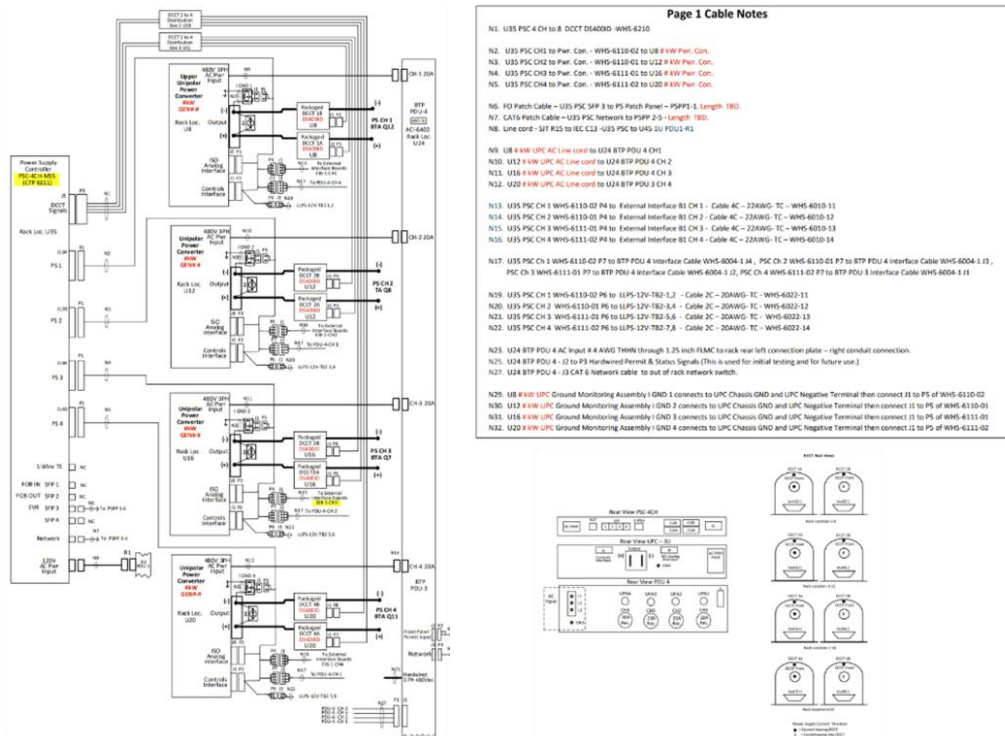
Page 1 Cable Notes

N1. U35 PSC 4 CH to 8 DCCT DS400ID -WHS-6210

N2. U35 PSC CH1 to Pwr. Con. - WHS-6110-02 to U8 # kW Pwr. Con.
N3. U35 PSC CH2 to Pwr. Con. - WHS-6110-01 to U12 # kW Pwr. Con.
N4. U35 PSC CH3 to Pwr. Con. - WHS-6111-01 to U16 # kW Pwr. Con.
N5. U35 PSC CH4 to Pwr. Con. - WHS-6111-02 to U20 # kW Pwr. Con.

N6. FO Patch Cable – U35 PSC SFP 3 to PS Patch Panel – PSPP1-1. Length TBD.
N7. CAT6 Patch Cable – U35 PSC Network to PSPP 2-5 - Length TBD.
N8. Line cord - SJT R15 to IEC C13 - U35 PSC to U45 1U PDU1-R1

N9. U8 # kW UPC AC Line cord to U24 BTP PDU 4 CH1
N10. U12 # kW UPC AC Line cord to U24 BTP PDU 4 CH 2
N11. U16 # kW UPC AC Line cord to U24 BTP PDU 4 CH 3
N12. U20 # kW UPC AC Line cord to U24 BTP PDU 3 CH 4

N13. U35 PSC CH 1 WHS-6110-02 P4 to External Interface B1 CH 1 - Cable 4C – 22AWG- TC – WHS-6010-11
N14. U35 PSC CH 2 WHS-6110-01 P4 to External Interface B1 CH 2 - Cable 4C – 22AWG- TC – WHS-6010-12
N15. U35 PSC CH 3 WHS-6111-01 P4 to External Interface B1 CH 3 - Cable 4C – 22AWG- TC – WHS-6010-13
N16. U35 PSC CH 4 WHS-6111-02 P4 to External Interface B1 CH 4 - Cable 4C – 22AWG- TC – WHS-6010-14

N17. U35 PSC Ch 1 WHS-6110-02 P7 to BTP PDU 4 Interface Cable WHS-6004-1 J4 , PSC Ch 2 WHS-6110-01 P7 to BTP PDU 4 Interface Cable WHS-6004-1 J3 , PSC Ch 3 WHS-6111-01 P7 to BTP PDU 4 Interface Cable WHS-6004-1 J2, PSC Ch 4 WHS-6111-02 P7 to BTP PDU 3 Interface Cable WHS-6004-1 J1

N19. U35 PSC CH 1 WHS-6110-02 P6 to LLPS-12V-TB2-1,2 - Cable 2C – 20AWG- TC - WHS-6022-11
N20. U35 PSC CH 2 WHS-6110-01 P6 to LLPS-12V-TB2-3,4 - Cable 2C – 20AWG- TC - WHS-6022-12
N21. U35 PSC CH 3 WHS-6111-01 P6 to LLPS-12V-TB2-5,6 - Cable 2C – 20AWG- TC - WHS-6022-13
N22. U35 PSC CH 4 WHS-6111-02 P6 to LLPS-12V-TB2-7,8 - Cable 2C – 20AWG- TC - WHS-6022-14

N23. U24 BTP PDU 4 AC Input # 4 AWG THHN through 1.25 inch FLMC to rack rear left connection plate – right conduit connection.
N25. U24 BTP PDU 4 - J2 to P3 Hardwired Permit & Status Signals (This is used for initial testing and for future use.)
N27. U24 BTP PDU 4 - J3 CAT 6 Network cable to out of rack network switch.

N29. U8 # kW UPC Ground Monitoring Assembly I GND 1 connects to UPC Chassis GND and UPC Negative Terminal then connect J1 to P5 of WHS-6110-02
N30. U12 # kW UPC Ground Monitoring Assembly I GND 2 connects to UPC Chassis GND and UPC Negative Terminal then connect J1 to P5 of WHS-6110-01
N31. U16 # kW UPC Ground Monitoring Assembly I GND 3 connects to UPC Chassis GND and UPC Negative Terminal then connect J1 to P5 of WHS-6111-01
N32. U20 # kW UPC Ground Monitoring Assembly I GND 4 connects to UPC Chassis GND and UPC Negative Terminal then connect J1 to P5 of WHS-6111-02

Power Supply Controller PSC-4CH-MSS (CTP 6111)
DCCT Signals
Rack Loc. U35
PS 1
PS 2
PS 3
PS 4
1-Wire TS
FOB IN SFP 1
FOB OUT SFP 2
EVR SFP 3
SFP 4
Network
120V AC Pwr Input
NC
To PSPP 1-1
To PSPP 2-5
R1

Upper Unipolar Power Converter #kW GEN#-#
Rack Loc. U8
480V 3PH AC Pwr Input
Output
ISO Analog Interface
Controls Interface
Packaged DCCT 1B DS400ID U8
Packaged DCCT 1A DS400ID U8
PS CH 1 BTA Q12
To External Interface Boards
To PDU-4 CH 4
LLPS-12V-TB2 1,2

Unipolar Power Converter #kW GEN#-#
Rack Loc. U12
480V 3PH AC Pwr Input
Output
ISO Analog Interface
Controls Interface
Packaged DCCT 2B DS400ID U12
Packaged DCCT 2A DS400ID U12
PS CH 2 BTA Q8
To External Interface Boards
To PDU-4 CH 3
LLPS-12V-TB2 3,4

Unipolar Power Converter #kW GEN#-#
Rack Loc. U16
480V 3PH AC Pwr Input
Output
ISO Analog Interface
Controls Interface
Packaged DCCT 3B DS400ID U16
Packaged DCCT 3A DS400ID U16
PS CH 3 BTA Q7
To External Interface Boards
To PDU-4 CH 2
LLPS-12V-TB2 5,6

Unipolar Power Converter #kW GEN#-#
Rack Loc. U20
480V 3PH AC Pwr Input
Output
ISO Analog Interface
Controls Interface
Packaged DCCT 4B DS400ID U20
Packaged DCCT 4A DS400ID U20
PS CH 4 BTA Q11
To External Interface Boards
To PDU-4 CH 1
LLPS-12V-TB2 7,8

DCCT 1 to 4 Distribution Box 1 U38
DCCT 5 to 8 Distribution Box 2 U41

CH-1 20A
CH-2 20A
CH-3 20A
CH-4 20A
BTP PDU-4 AC-6402 Rack Loc. U24
BTP PDU-3
Front Panel Permit Input
Network
Hardwired 3 Ph 480Vac
PDU-4 CH 1
PDU-4 CH 2
PDU-4 CH 3
PDU-4 CH 4

Rear View PSC-4CH
Rear View UPC – 3U
Rear View PDU 4
AC Input

DCCT Rear Views
Rack Location U 8
Rack Location U 12
Rack Location U 16
Rack Location U 20
Power Supply Current Direction